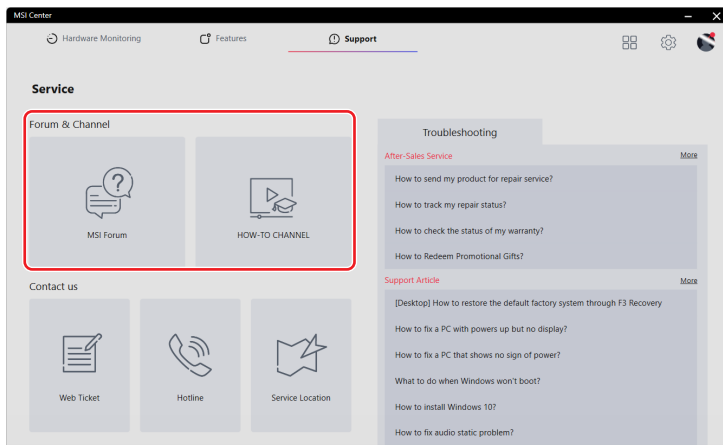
MSI Center

Hardware Monitoring
Features
Support

Service

Forum & Channel

MSI Forum

HOW-TO CHANNEL

Contact us

Web Ticket

Hotline

Service Location

Troubleshooting

After-Sales Service
More

How to send my product for repair service?

How to track my repair status?

How to check the status of my warranty?

How to Redeem Promotional Gifts?

Support Article
More

[Desktop] How to restore the default factory system through F3 Recovery

How to fix a PC with powers up but no display?

How to fix a PC that shows no sign of power?

What to do when Windows won't boot?

How to install Windows 10?

How to fix audio static problem?